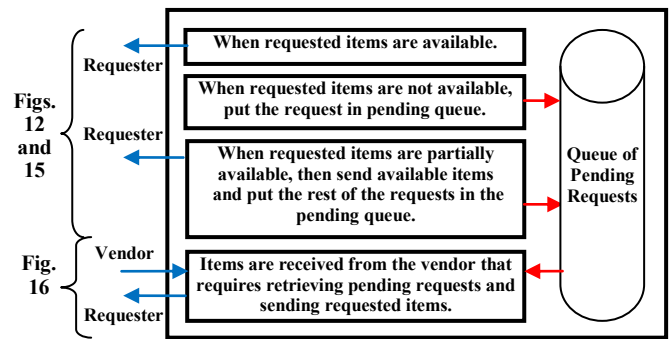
Figs. 12 and 15

Requester

When requested items are available.

When requested items are not available, put the request in pending queue.

Requester

When requested items are partially available, then send available items and put the rest of the requests in the pending queue.

Queue of Pending Requests

Fig. 16

Vendor

Requester

Items are received from the vendor that requires retrieving pending requests and sending requested items.